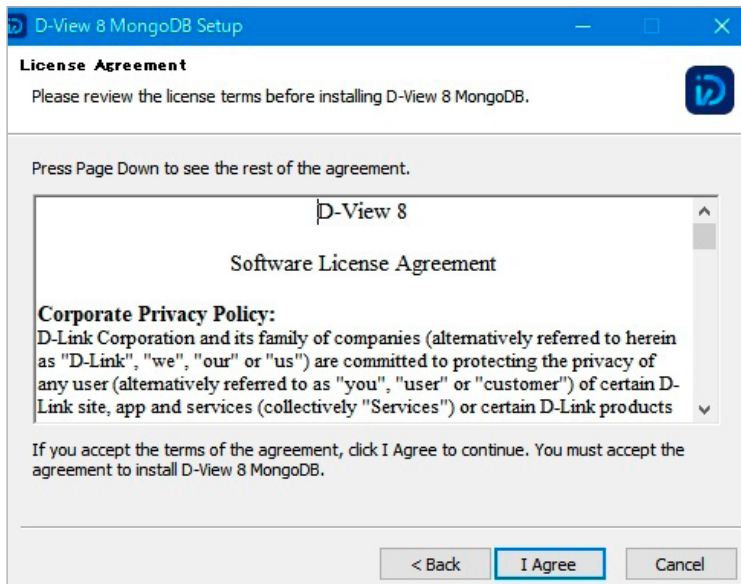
D-View 8 MongoDB Setup

License Agreement

Please review the license terms before installing D-View 8 MongoDB.

Press Page Down to see the rest of the agreement.

D-View 8

Software License Agreement

Corporate Privacy Policy:

D-Link Corporation and its family of companies (alternatively referred to herein as "D-Link", "we", "our" or "us") are committed to protecting the privacy of any user (alternatively referred to as "you", "user" or "customer") of certain D-Link site, app and services (collectively "Services") or certain D-Link products

If you accept the terms of the agreement, click I Agree to continue. You must accept the agreement to install D-View 8 MongoDB.

< Back

I Agree

Cancel